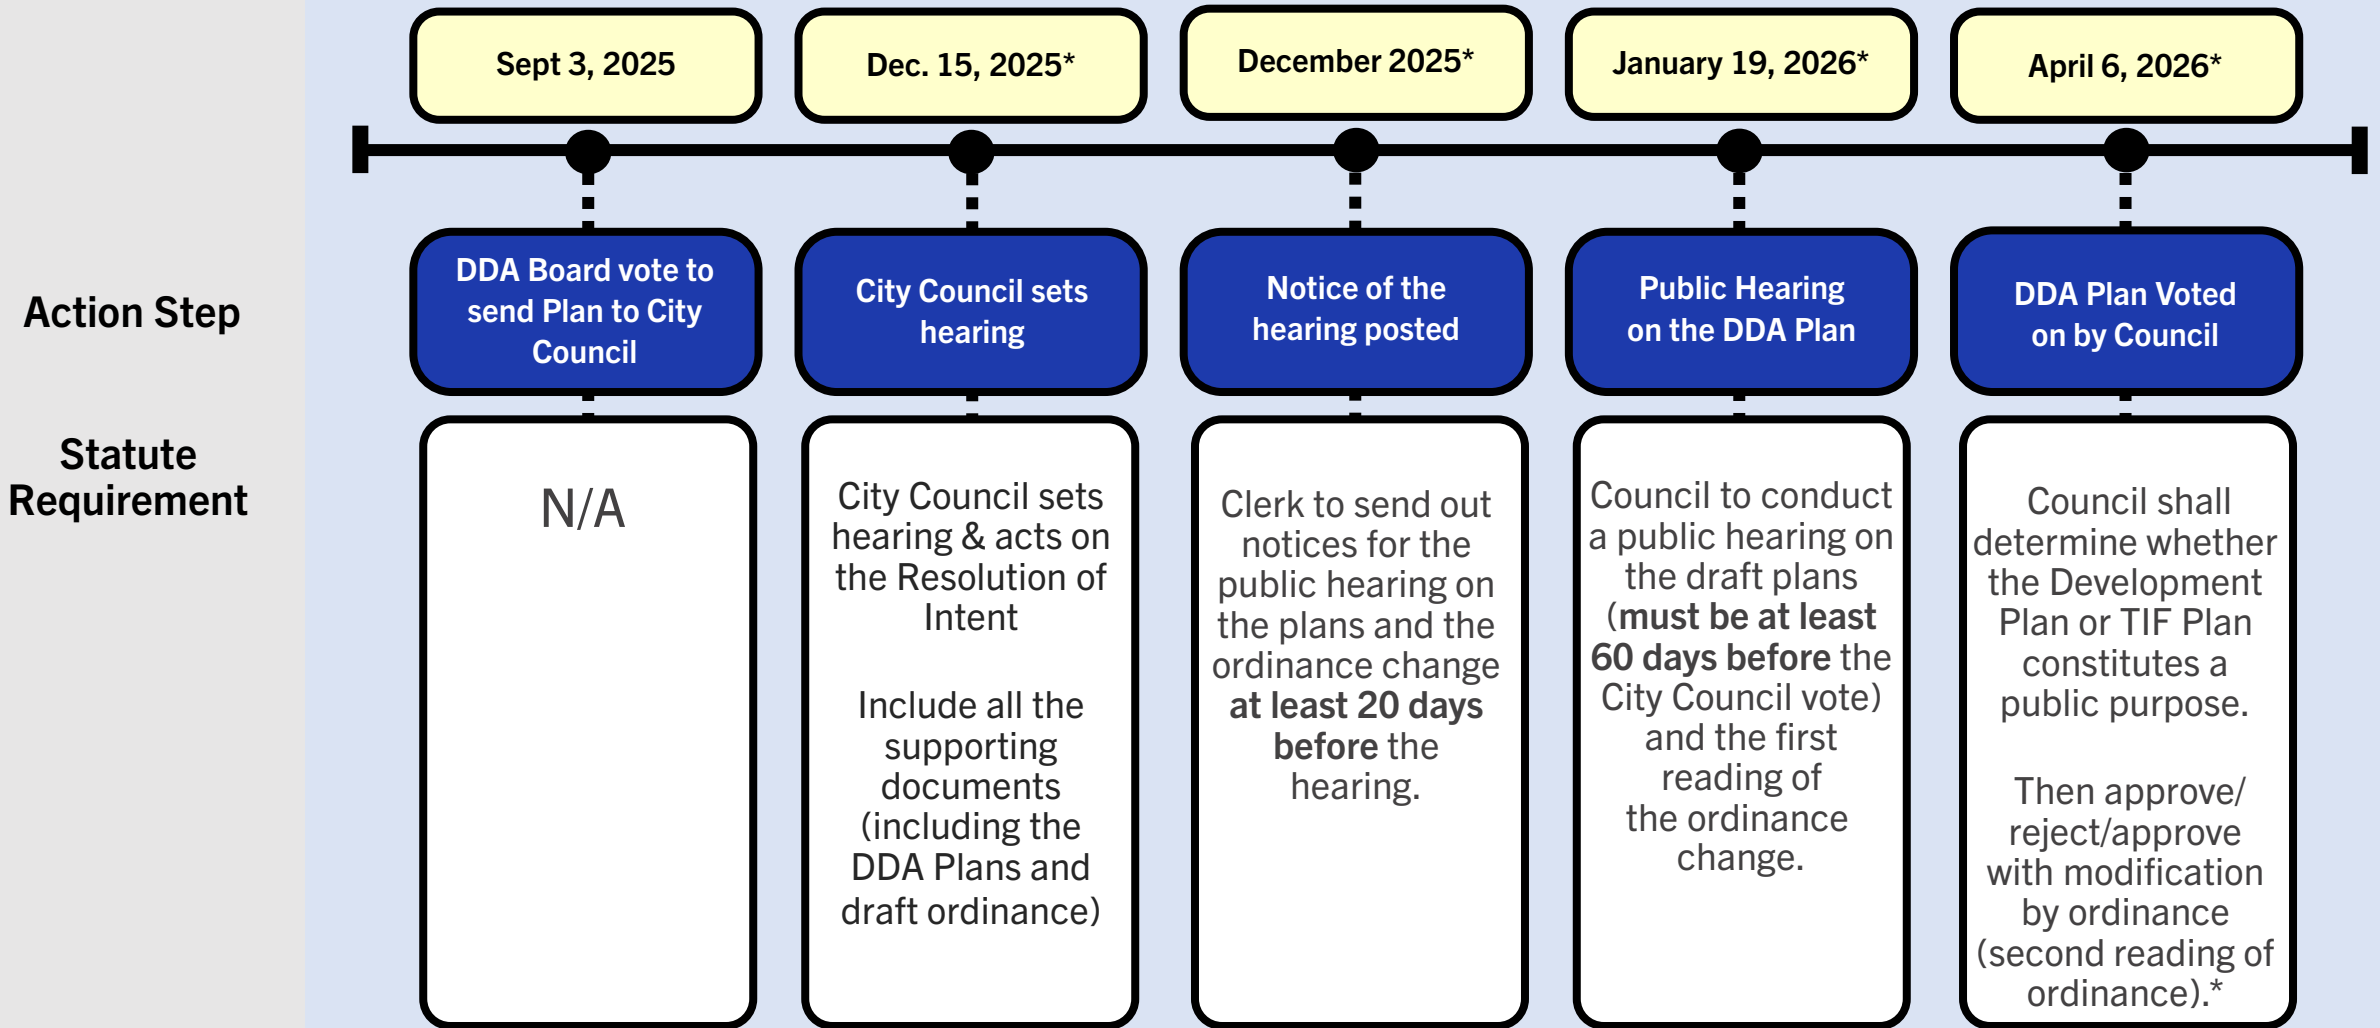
Action Step

Statute Requirement

Sept 3, 2025

DDA Board vote to send Plan to City Council

N/A

Dec. 15, 2025*

City Council sets hearing

City Council sets hearing & acts on the Resolution of Intent

Include all the supporting documents (including the DDA Plans and draft ordinance)

December 2025*

Notice of the hearing posted

Clerk to send out notices for the public hearing on the plans and the ordinance change **at least 20 days before** the hearing.

January 19, 2026*

Public Hearing on the DDA Plan

Council to conduct a public hearing on the draft plans (**must be at least 60 days before** the City Council vote) and the first reading of the ordinance change.

April 6, 2026*

DDA Plan Voted on by Council

Council shall determine whether the Development Plan or TIF Plan constitutes a public purpose.

Then approve/ reject/approve with modification by ordinance (second reading of ordinance).*